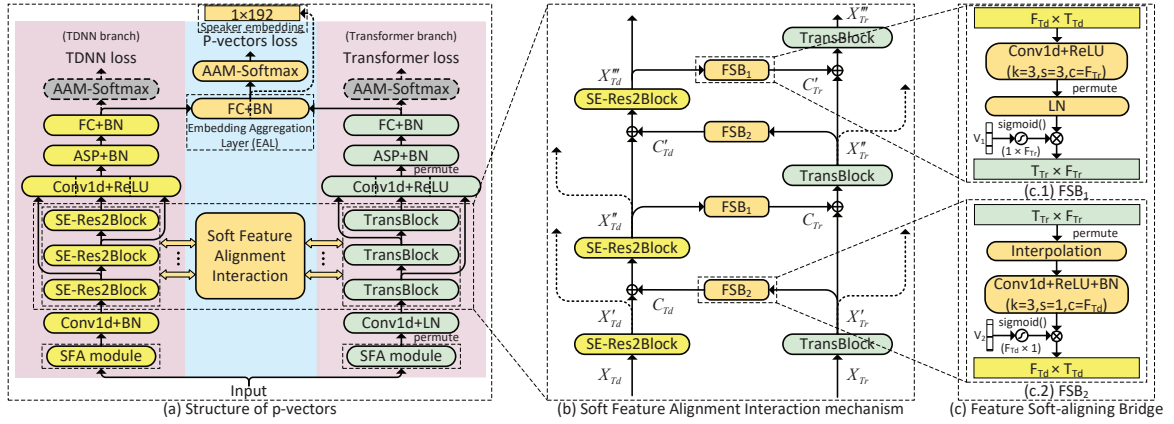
1×192
Speaker embedding
(TDNN branch)
TDNN loss
P-vectors loss
(Transformer branch)
Transformer loss
AAM-Softmax
AAM-Softmax
AAM-Softmax
FC+BN
FC+BN
FC+BN
Embedding Aggregation Layer (EAL)
ASP+BN
ASP+BN
permute
Conv1d+ReLU
Conv1d+ReLU
SE-Res2Block
TransBlock
SE-Res2Block
Soft Feature Alignment Interaction
TransBlock
SE-Res2Block
TransBlock
Conv1d+BN
Conv1d+LN
permute
SFA module
SFA module
Input
(a) Structure of p-vectors

$X'''_{Tr}$
TransBlock
$X'''_{Td}$
FSB$_1$
$C'_{Tr}$
SE-Res2Block
FSB$_2$
$C'_{Td}$
$X''_{Tr}$
TransBlock
$X''_{Td}$
FSB$_1$
$C_{Tr}$
SE-Res2Block
FSB$_2$
$C_{Td}$
$X'_{Td}$
$X'_{Tr}$
SE-Res2Block
TransBlock
$X_{Td}$
$X_{Tr}$
(b) Soft Feature Alignment Interaction mechanism

$F_{Td} \times T_{Td}$
Conv1d+ReLU
(k=3,s=3,c=$F_{Tr}$)
permute
LN
$V_1$
sigmoid()
$(1 \times F_{Tr})$
$T_{Tr} \times F_{Tr}$
(c.1) FSB$_1$
$T_{Tr} \times F_{Tr}$
permute
Interpolation
Conv1d+ReLU+BN
(k=3,s=1,c=$F_{Td}$)
$V_2$
sigmoid()
$(F_{Td} \times 1)$
$F_{Td} \times T_{Td}$
(c.2) FSB$_2$
(c) Feature Soft-aligning Bridge